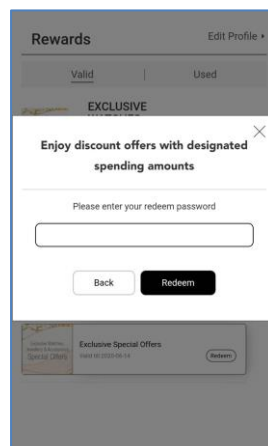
Rewards

Edit Profile ▸

Valid

Used

EXCLUSIVE

Enjoy discount offers with designated spending amounts

Please enter your redeem password

Back

Redeem

Special Offers

Exclusive Special Offers

Valid till 2020-06-14

Redeem